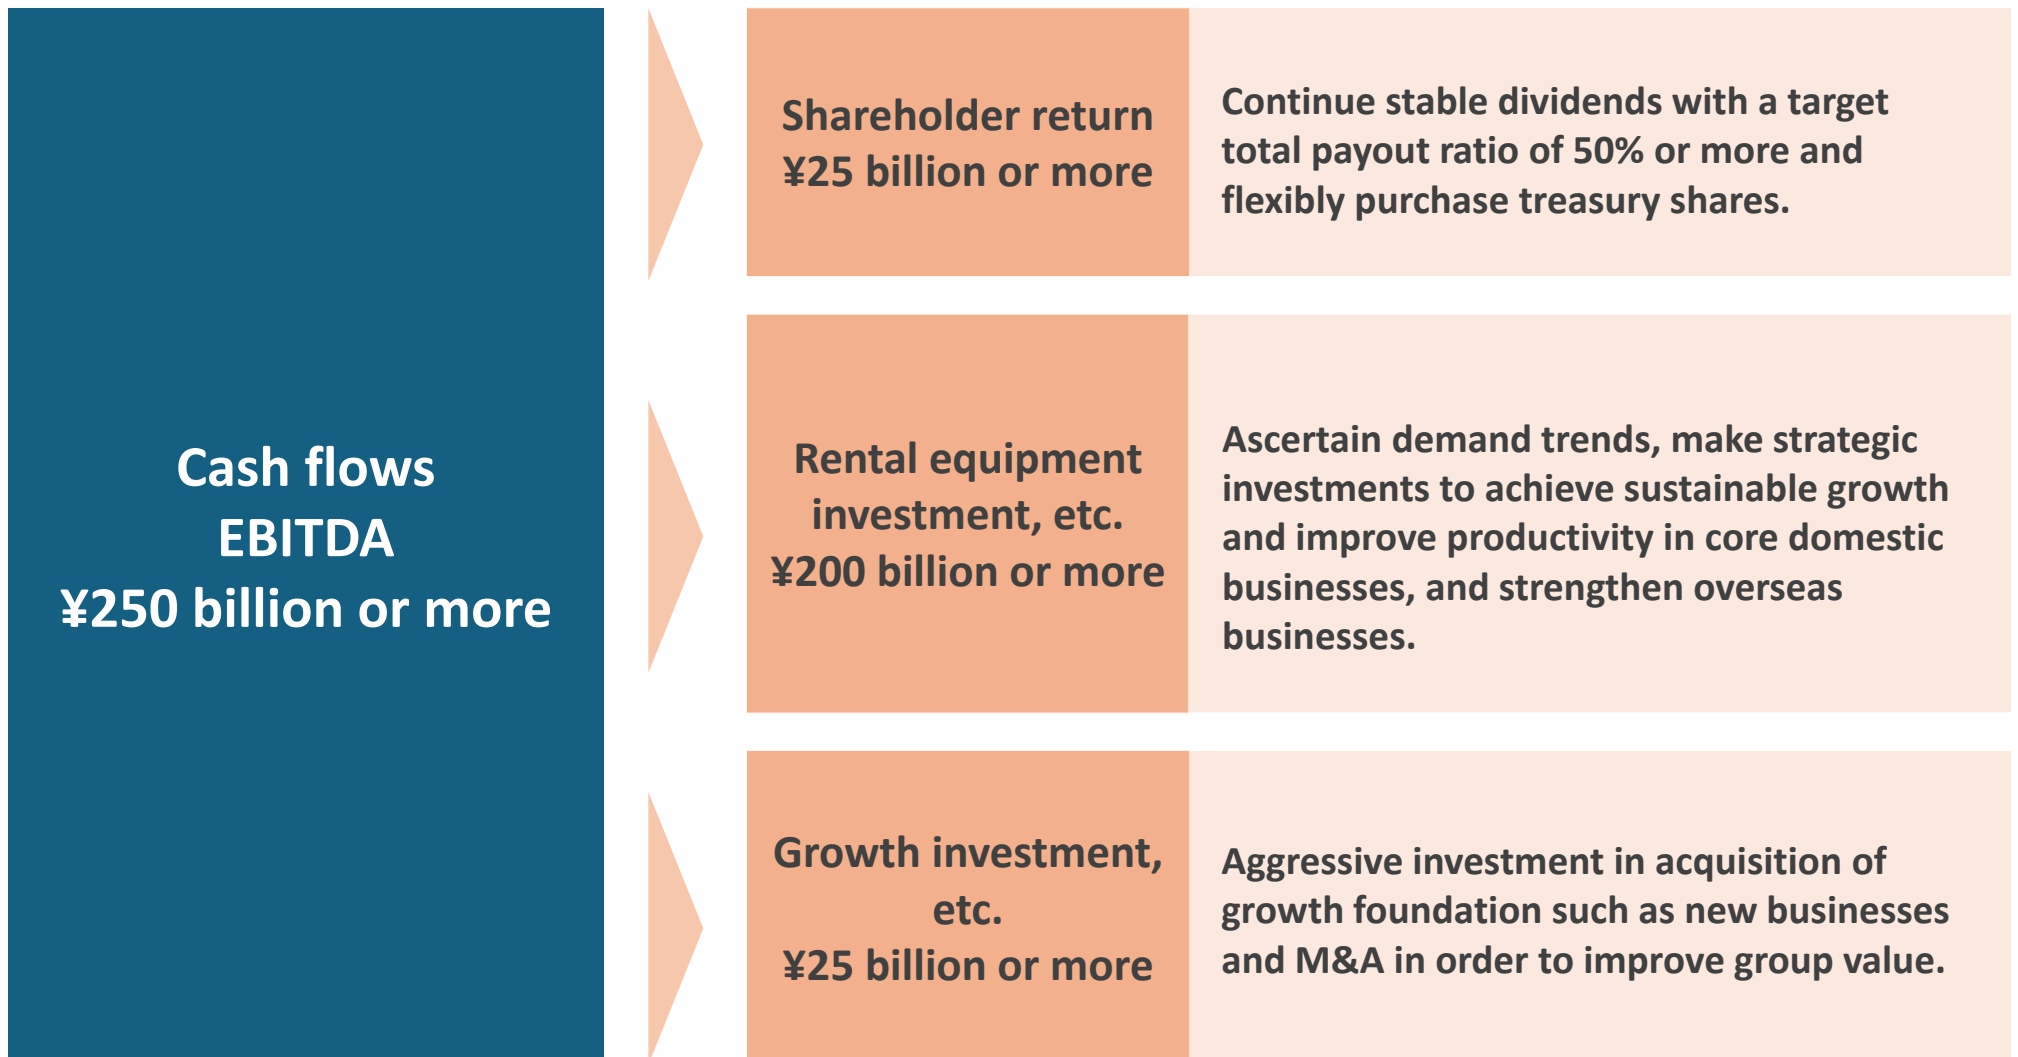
Cash flows
EBITDA
¥250 billion or more

Shareholder return
¥25 billion or more

Continue stable dividends with a target total payout ratio of 50% or more and flexibly purchase treasury shares.

Rental equipment investment, etc.
¥200 billion or more

Ascertain demand trends, make strategic investments to achieve sustainable growth and improve productivity in core domestic businesses, and strengthen overseas businesses.

Growth investment, etc.
¥25 billion or more

Aggressive investment in acquisition of growth foundation such as new businesses and M&A in order to improve group value.